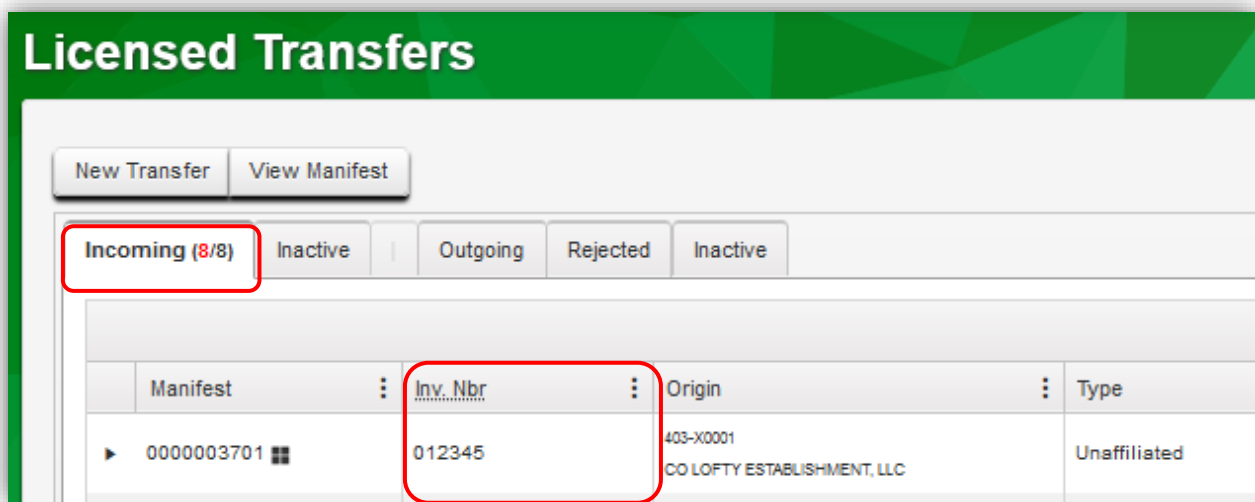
Licensed Transfers

New Transfer | View Manifest

Incoming (8/8) | Inactive | Outgoing | Rejected | Inactive

| | Manifest | Inv. Nbr | Origin | Type |
|---|---|---|---|---|
| ▸ | 0000003701 | 012345 | 403-X0001 CO LOFTY ESTABLISHMENT, LLC | Unaffiliated |